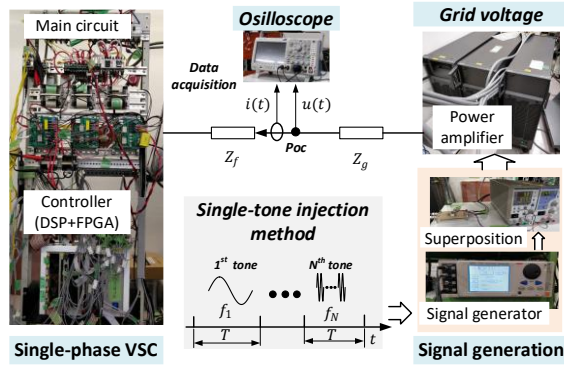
Main circuit

Osilloscope

Grid voltage

Data acquisition

$i(t)$

$u(t)$

Power amplifier

$Z_f$

Poc

$Z_g$

Controller (DSP+FPGA)

Single-tone injection method

$1^{st}$ tone

$N^{th}$ tone

$f_1$

$f_N$

$T$

$T$

$t$

Superposition

Signal generator

Single-phase VSC

Signal generation